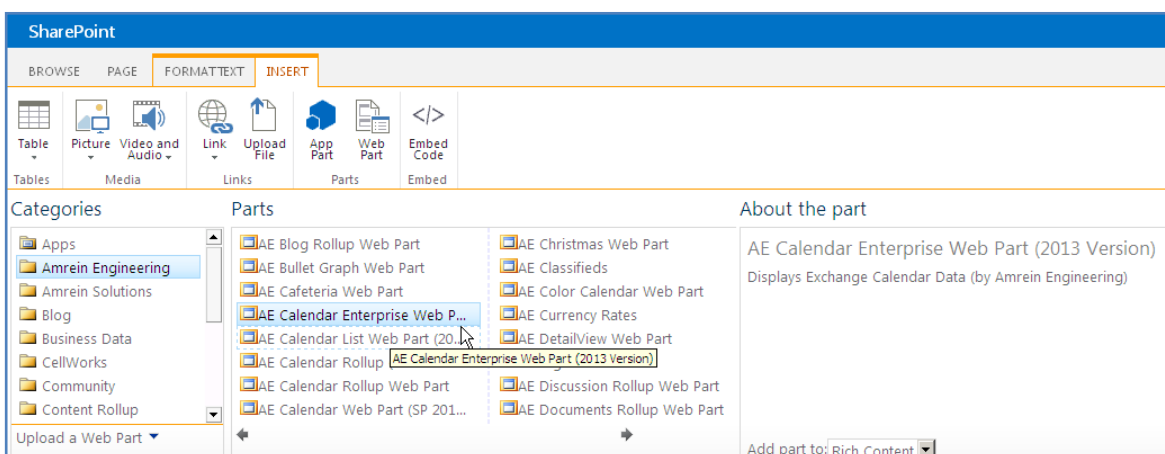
SharePoint

BROWSE PAGE FORMAT TEXT INSERT

Table Picture Video and Audio Link Upload File App Part Web Part Embed Code

Tables Media Links Parts Embed

Categories

Apps
Amrein Engineering
Amrein Solutions
Blog
Business Data
CellWorks
Community
Content Rollup

Upload a Web Part

Parts

AE Blog Rollup Web Part
AE Bullet Graph Web Part
AE Cafeteria Web Part
AE Calendar Enterprise Web P...
AE Calendar List Web Part (20...
AE Calendar Rollup
AE Calendar Rollup Web Part
AE Calendar Web Part (SP 201...

AE Christmas Web Part
AE Classifieds
AE Color Calendar Web Part
AE Currency Rates
AE DetailView Web Part
AE Discussion Rollup Web Part
AE Documents Rollup Web Part

AE Calendar Enterprise Web Part (2013 Version)

About the part

AE Calendar Enterprise Web Part (2013 Version)

Displays Exchange Calendar Data (by Amrein Engineering)

Add part to: Rich Content